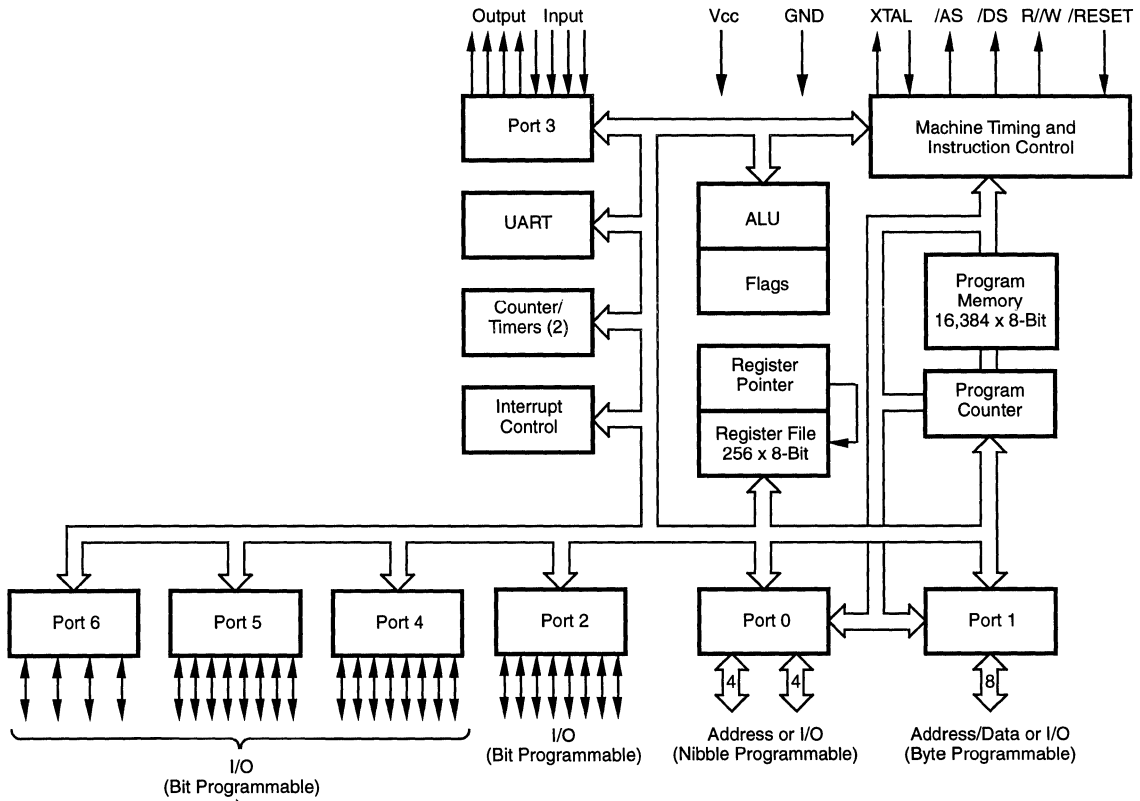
Output Input

Vcc

GND

XTAL /AS /DS R//W /RESET

Port 3

Machine Timing and Instruction Control

UART

ALU

Flags

Counter/ Timers (2)

Program Memory 16,384 x 8-Bit

Register Pointer

Program Counter

Interrupt Control

Register File 256 x 8-Bit

Port 6

Port 5

Port 4

Port 2

Port 0

Port 1

4

4

8

I/O (Bit Programmable)

I/O (Bit Programmable)

Address or I/O (Nibble Programmable)

Address/Data or I/O (Byte Programmable)